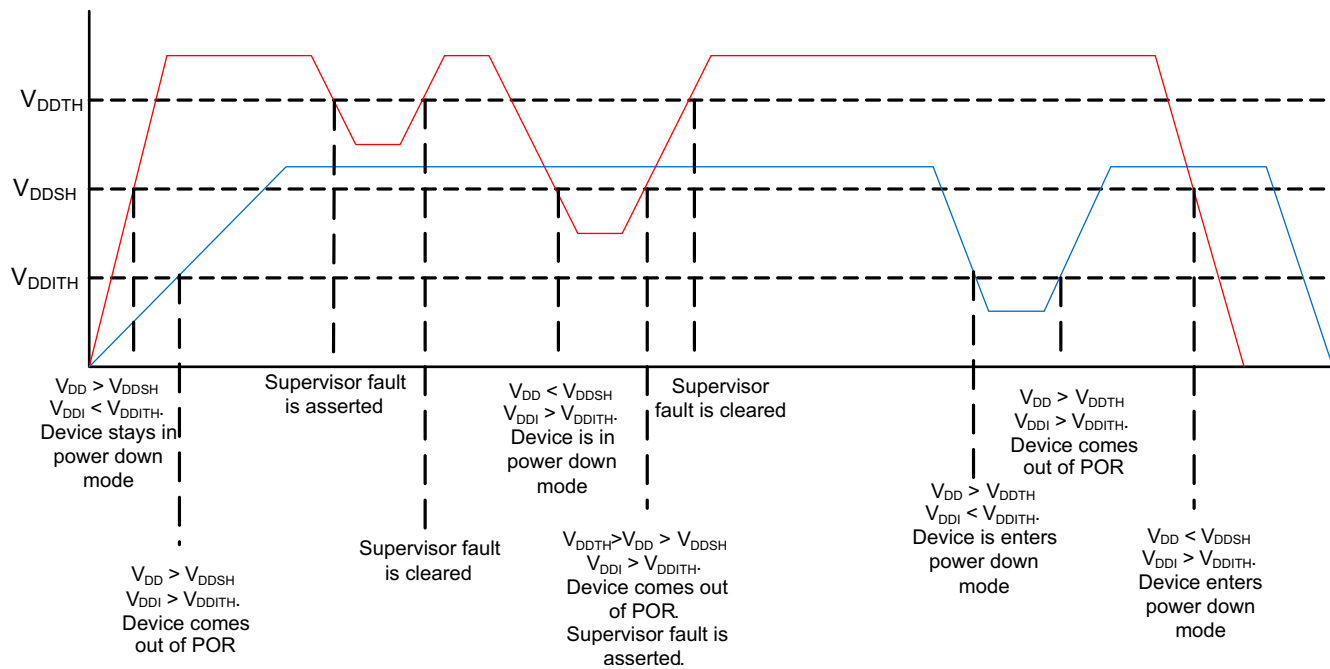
$V_{DDTH}$

$V_{DDSH}$

$V_{DDITH}$

$V_{DD} > V_{DDSH}$
$V_{DDI} < V_{DDITH}$.
Device stays in power down mode

Supervisor fault is asserted

$V_{DD} < V_{DDSH}$
$V_{DDI} > V_{DDITH}$.
Device is in power down mode

Supervisor fault is cleared

$V_{DD} > V_{DDTH}$
$V_{DDI} > V_{DDITH}$.
Device comes out of POR

$V_{DD} > V_{DDTH}$
$V_{DDI} < V_{DDITH}$.
Device is enters power down mode

$V_{DD} > V_{DDSH}$
$V_{DDI} > V_{DDITH}$.
Device comes out of POR

Supervisor fault is cleared

$V_{DDTH}$>$V_{DD} > V_{DDSH}$
$V_{DDI} > V_{DDITH}$.
Device comes out of POR.
Supervisor fault is asserted.

$V_{DD} < V_{DDSH}$
$V_{DDI} > V_{DDITH}$.
Device enters power down mode